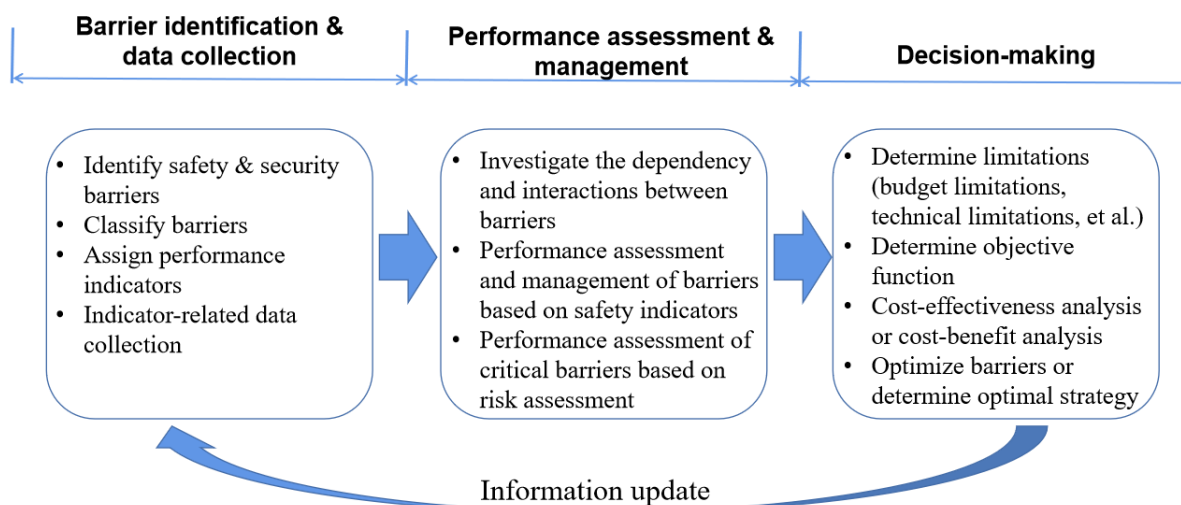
Barrier identification & data collection

Performance assessment & management

Decision-making

- Identify safety & security barriers
- Classify barriers
- Assign performance indicators
- Indicator-related data collection

- Investigate the dependency and interactions between barriers
- Performance assessment and management of barriers based on safety indicators
- Performance assessment of critical barriers based on risk assessment

- Determine limitations (budget limitations, technical limitations, et al.)
- Determine objective function
- Cost-effectiveness analysis or cost-benefit analysis
- Optimize barriers or determine optimal strategy

Information update